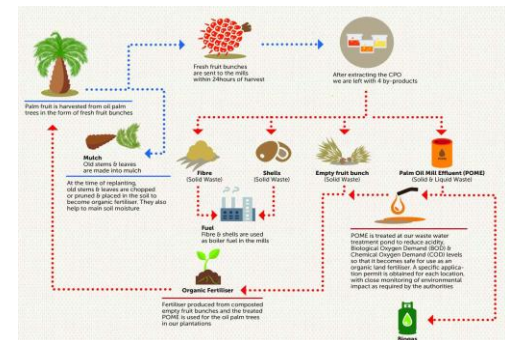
Palm fruit is harvested from oil palm trees in the form of fresh fruit bunches

Fresh fruit bunches are sent to the mills within 24hours of harvest

After extracting the CPO we are left with 4 by-products

Mulch
Old stems & leaves are made into mulch

At the time of replanting, old stems & leaves are chopped or pruned & placed in the soil to become organic fertiliser. They also help to main soil moisture

Fibre
(Solid Waste)

Shells
(Solid Waste)

Empty fruit bunch
(Solid Waste)

Palm Oil Mill Effluent (POME)
(Solid & Liquid Waste)

Fuel
Fibre & shells are used as boiler fuel in the mills

Organic Fertiliser

Fertiliser produced from composted empty fruit bunches and the treated POME is used for the oil palm trees in our plantations

POME is treated at our waste water treatment pond to reduce acidity. Biological Oxygen Demand (BOD) & Chemical Oxygen Demand (COD) levels so that it becomes safe for use as an organic land fertiliser. A specific application permit is obtained for each location with close monitoring of environmental impact as required by the authorities

Biogas